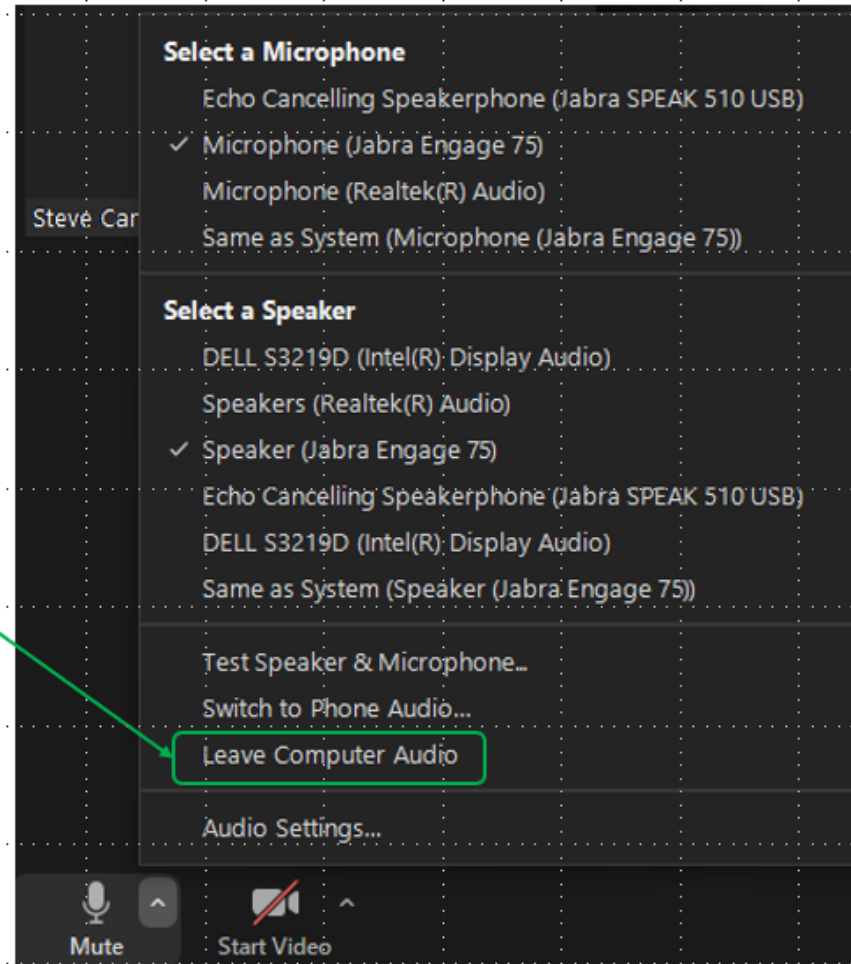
Steve Car

Select a Microphone
Echo Cancelling Speakerphone (Jabra SPEAK 510 USB)
✓ Microphone (Jabra Engage 75)
Microphone (Realtek(R) Audio)
Same as System (Microphone (Jabra Engage 75))

Select a Speaker
DELL S3219D (Intel(R) Display Audio)
Speakers (Realtek(R) Audio)
✓ Speaker (Jabra Engage 75)
Echo Cancelling Speakerphone (Jabra SPEAK 510 USB)
DELL S3219D (Intel(R) Display Audio)
Same as System (Speaker (Jabra Engage 75))

Test Speaker & Microphone...
Switch to Phone Audio...
Leave Computer Audio

Audio Settings...

Mute
Start Video